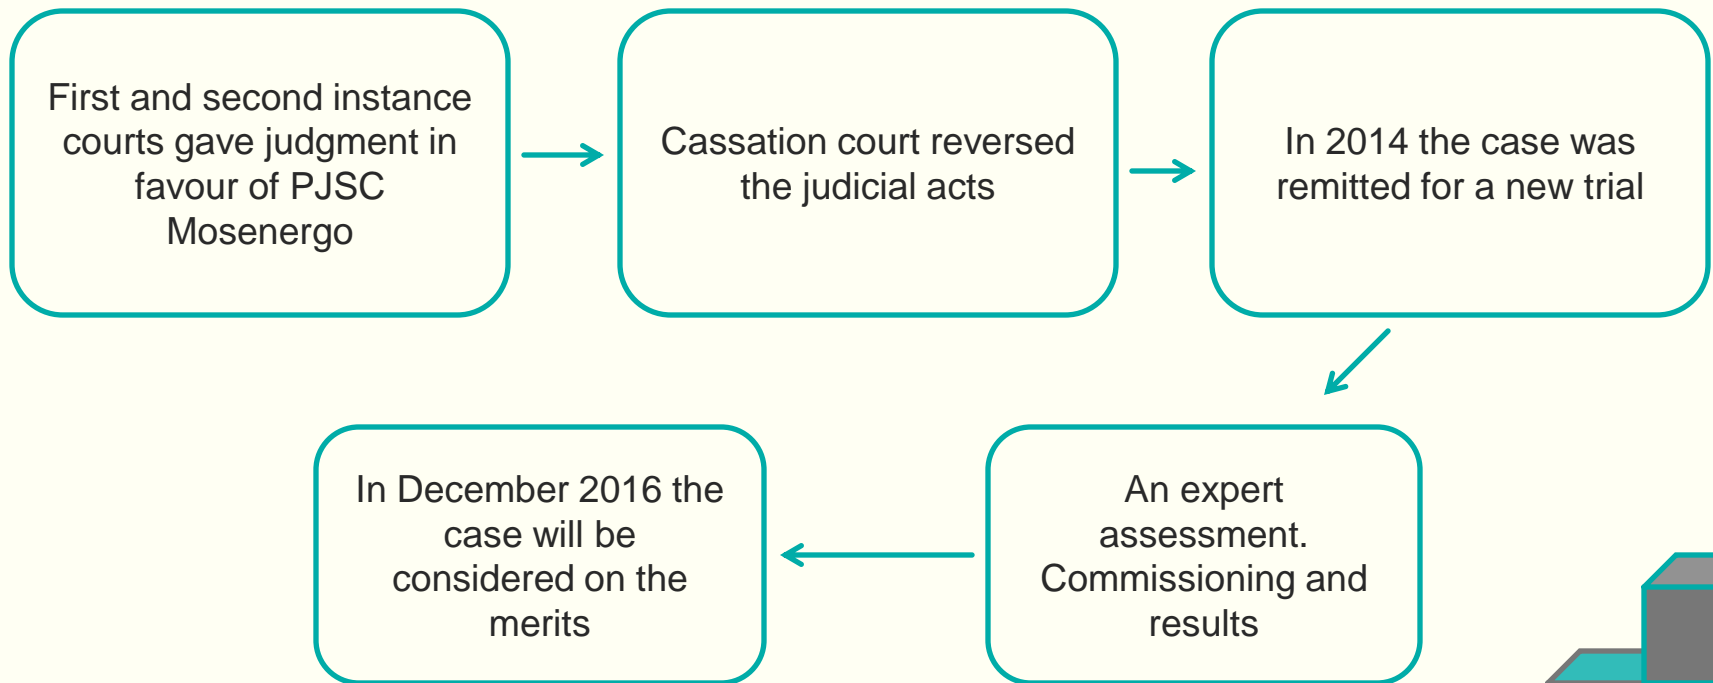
First and second instance courts gave judgment in favour of PJSC Mosenergo

Cassation court reversed the judicial acts

In 2014 the case was remitted for a new trial

An expert assessment. Commissioning and results

In December 2016 the case will be considered on the merits